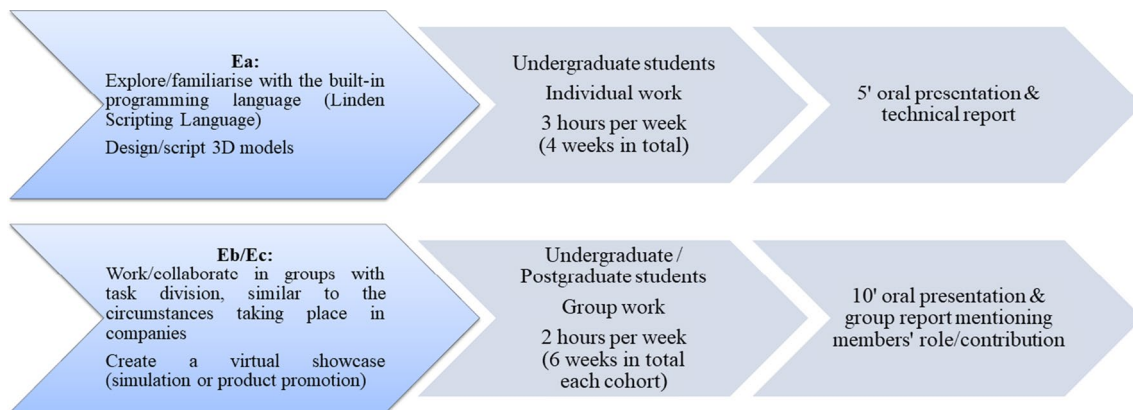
Ea:
Explore/familiarise with the built-in programming language (Linden Scripting Language)

Design/script 3D models

Undergraduate students

Individual work

3 hours per week (4 weeks in total)

5' oral presentation & technical report

Eb/Ec:
Work/collaborate in groups with task division, similar to the circumstances taking place in companies

Create a virtual showcase (simulation or product promotion)

Undergraduate / Postgraduate students

Group work

2 hours per week (6 weeks in total each cohort)

10' oral presentation & group report mentioning members' role/contribution